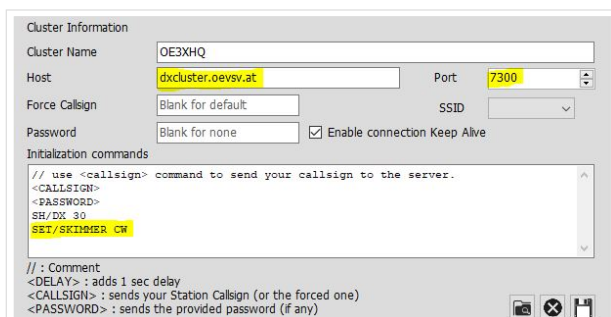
Cluster Information

Cluster Name OE3XHQ

Host dxcluster.oevsv.at

Port 7300

Force Callsign Blank for default

SSID

Password Blank for none

Enable connection Keep Alive

Initialization commands

// use <callsign> command to send your callsign to the server.
<CALLSIGN>
<PASSWORD>
SH/DX 30
SET/SKIMMER CW

// : Comment
<DELAY> : adds 1 sec delay
<CALLSIGN> : sends your Station Callsign (or the forced one)
<PASSWORD> : sends the provided password (if any)